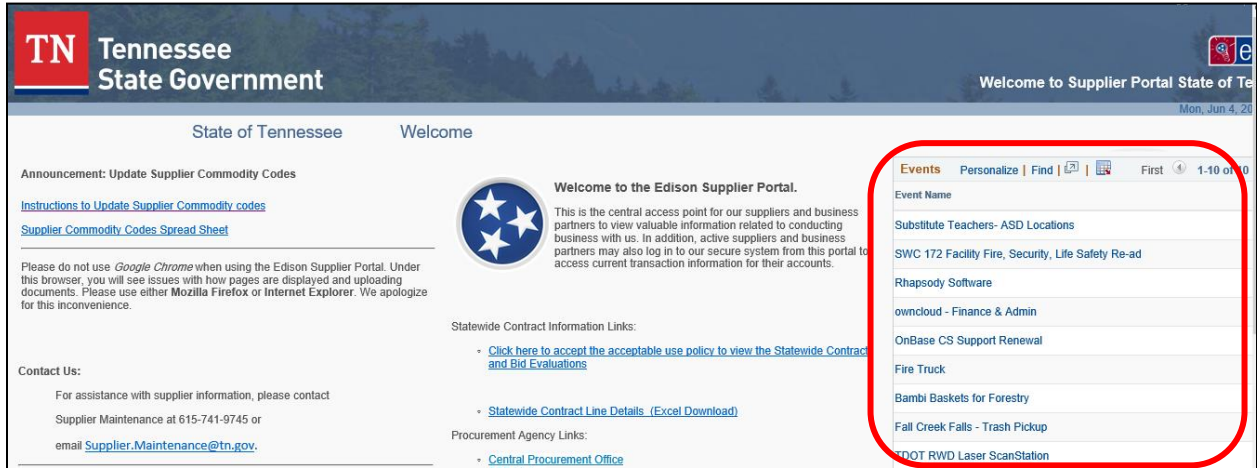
TN Tennessee State Government

Welcome to Supplier Portal State of Te

Mon, Jun 4, 20

State of Tennessee Welcome

Announcement: Update Supplier Commodity Codes

Instructions to Update Supplier Commodity codes

Supplier Commodity Codes Spread Sheet

Please do not use *Google Chrome* when using the Edison Supplier Portal. Under this browser, you will see issues with how pages are displayed and uploading documents. Please use either **Mozilla Firefox** or **Internet Explorer**. We apologize for this inconvenience.

Contact Us:

For assistance with supplier information, please contact

Supplier Maintenance at 615-741-9745 or

email Supplier.Maintenance@tn.gov.

Welcome to the Edison Supplier Portal.

This is the central access point for our suppliers and business partners to view valuable information related to conducting business with us. In addition, active suppliers and business partners may also log in to our secure system from this portal to access current transaction information for their accounts.

Statewide Contract Information Links:

Click here to accept the acceptable use policy to view the Statewide Contract and Bid Evaluations

Statewide Contract Line Details (Excel Download)

Procurement Agency Links:

Central Procurement Office

Events Personalize | Find | First 1-10 of 10

Event Name

Substitute Teachers- ASD Locations

SWC 172 Facility Fire, Security, Life Safety Re-ad

Rhapsody Software

owncloud - Finance & Admin

OnBase CS Support Renewal

Fire Truck

Bambi Baskets for Forestry

Fall Creek Falls - Trash Pickup

TDOT RWD Laser ScanStation